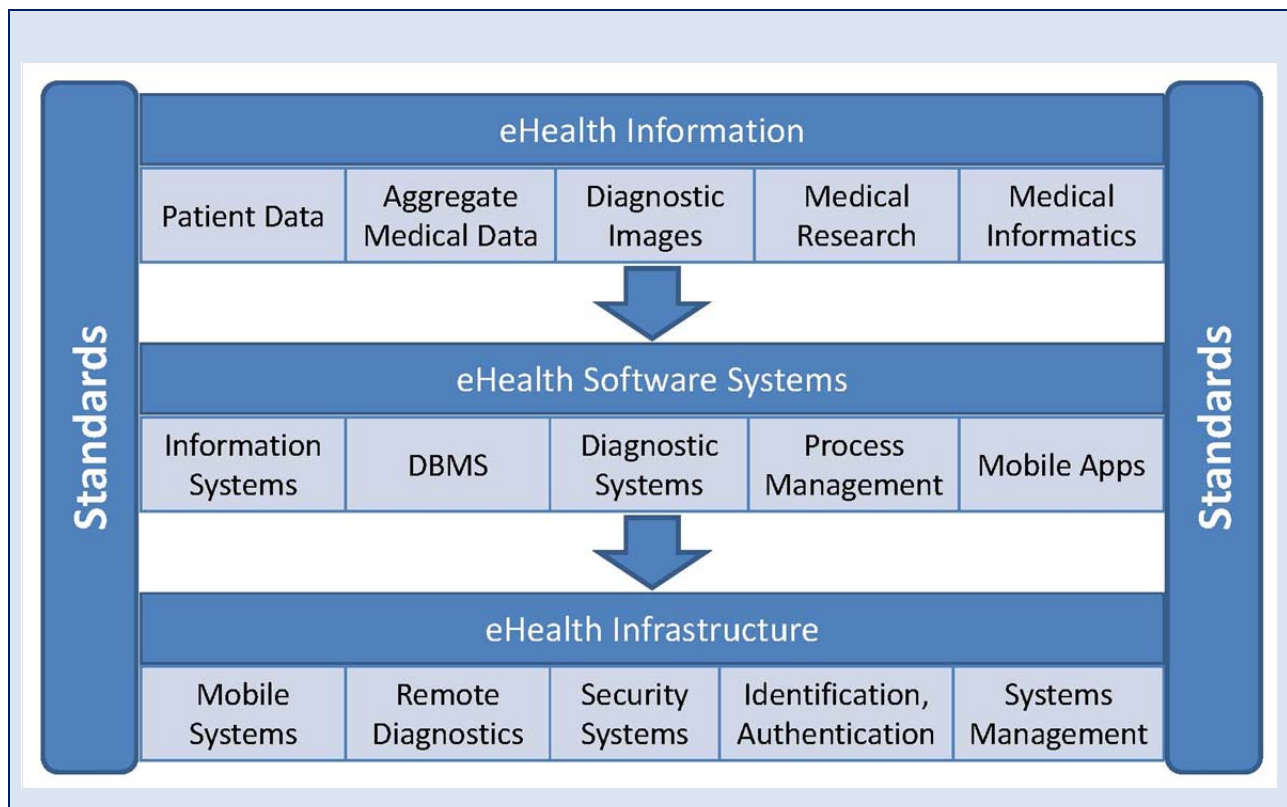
Standards

eHealth Information

| Patient Data | Aggregate Medical Data | Diagnostic Images | Medical Research | Medical Informatics |
|---|---|---|---|---|

eHealth Software Systems

| Information Systems | DBMS | Diagnostic Systems | Process Management | Mobile Apps |
|---|---|---|---|---|

eHealth Infrastructure

| Mobile Systems | Remote Diagnostics | Security Systems | Identification, Authentication | Systems Management |
|---|---|---|---|---|

Standards